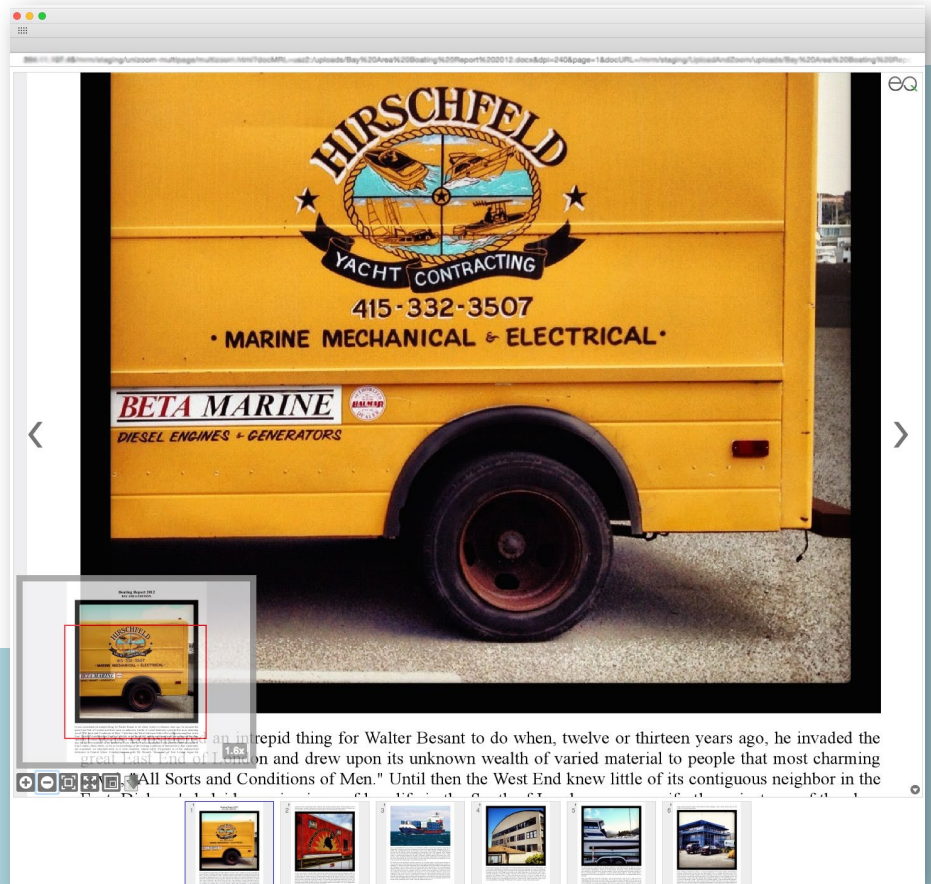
HIRSCHFELD
YACHT CONTRACTING
415-332-3507
· MARINE MECHANICAL & ELECTRICAL ·
BETA MARINE
DIESEL ENGINES & GENERATORS

Boating Report 2012

1.6x

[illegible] an intrepid thing for Walter Besant to do when, twelve or thirteen years ago, he invaded the great East End of London and drew upon its unknown wealth of varied material to people that most charming "All Sorts and Conditions of Men." Until then the West End knew little of its contiguous neighbor in the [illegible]

1 2 3 4 5 6